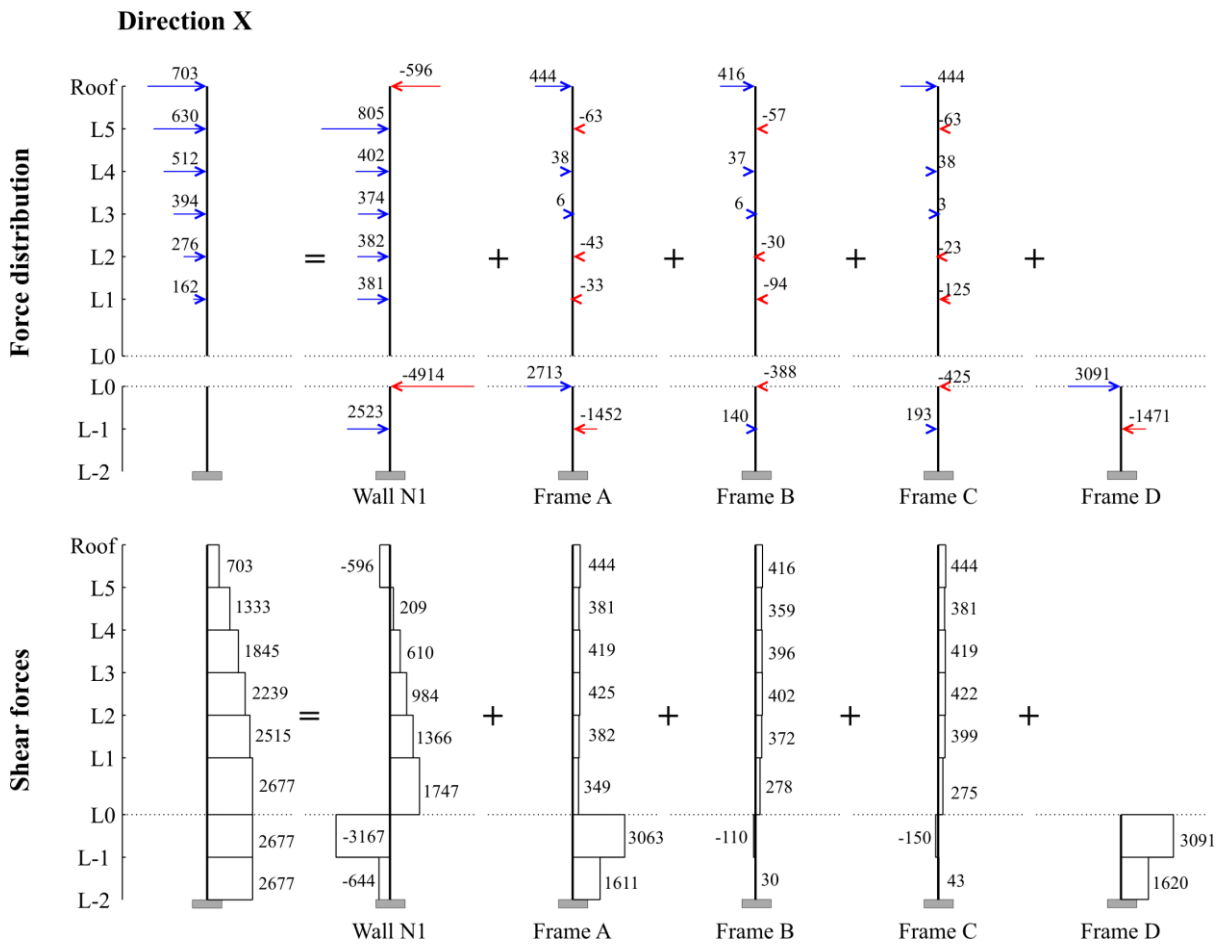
Direction X

Force distribution

Roof
L5
L4
L3
L2
L1
L0
L0
L-1
L-2

703
630
512
394
276
162

=

-596
805
402
374
382
381
-4914
2523
Wall N1

+

444
-63
38
6
-43
-33
2713
-1452
Frame A

+

416
-57
37
6
-30
-94
-388
140
Frame B

+

444
-63
38
3
-23
-125
-425
193
Frame C

+

3091
-1471
Frame D

Shear forces

Roof
L5
L4
L3
L2
L1
L0
L-1
L-2

703
1333
1845
2239
2515
2677
2677
2677

=

-596
209
610
984
1366
1747
-3167
-644
Wall N1

+

444
381
419
425
382
349
3063
1611
Frame A

+

416
359
396
402
372
278
-110
30
Frame B

+

444
381
419
422
399
275
-150
43
Frame C

+

3091
1620
Frame D